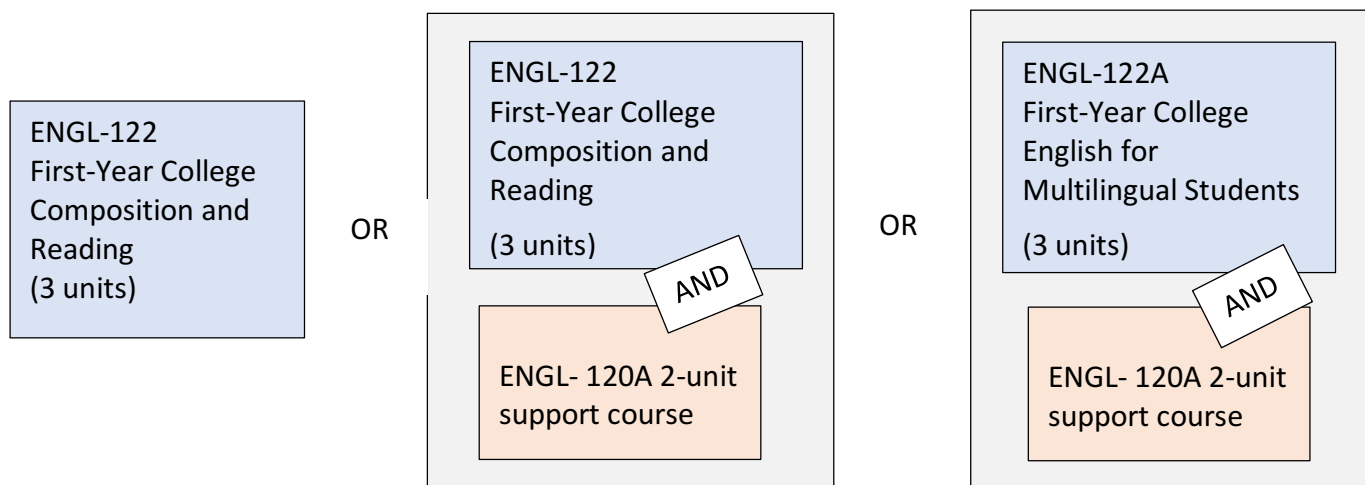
ENGL-122
First-Year College Composition and Reading
(3 units)

OR

ENGL-122
First-Year College Composition and Reading

(3 units)

AND

ENGL- 120A 2-unit support course

OR

ENGL-122A
First-Year College English for Multilingual Students

(3 units)

AND

ENGL- 120A 2-unit support course